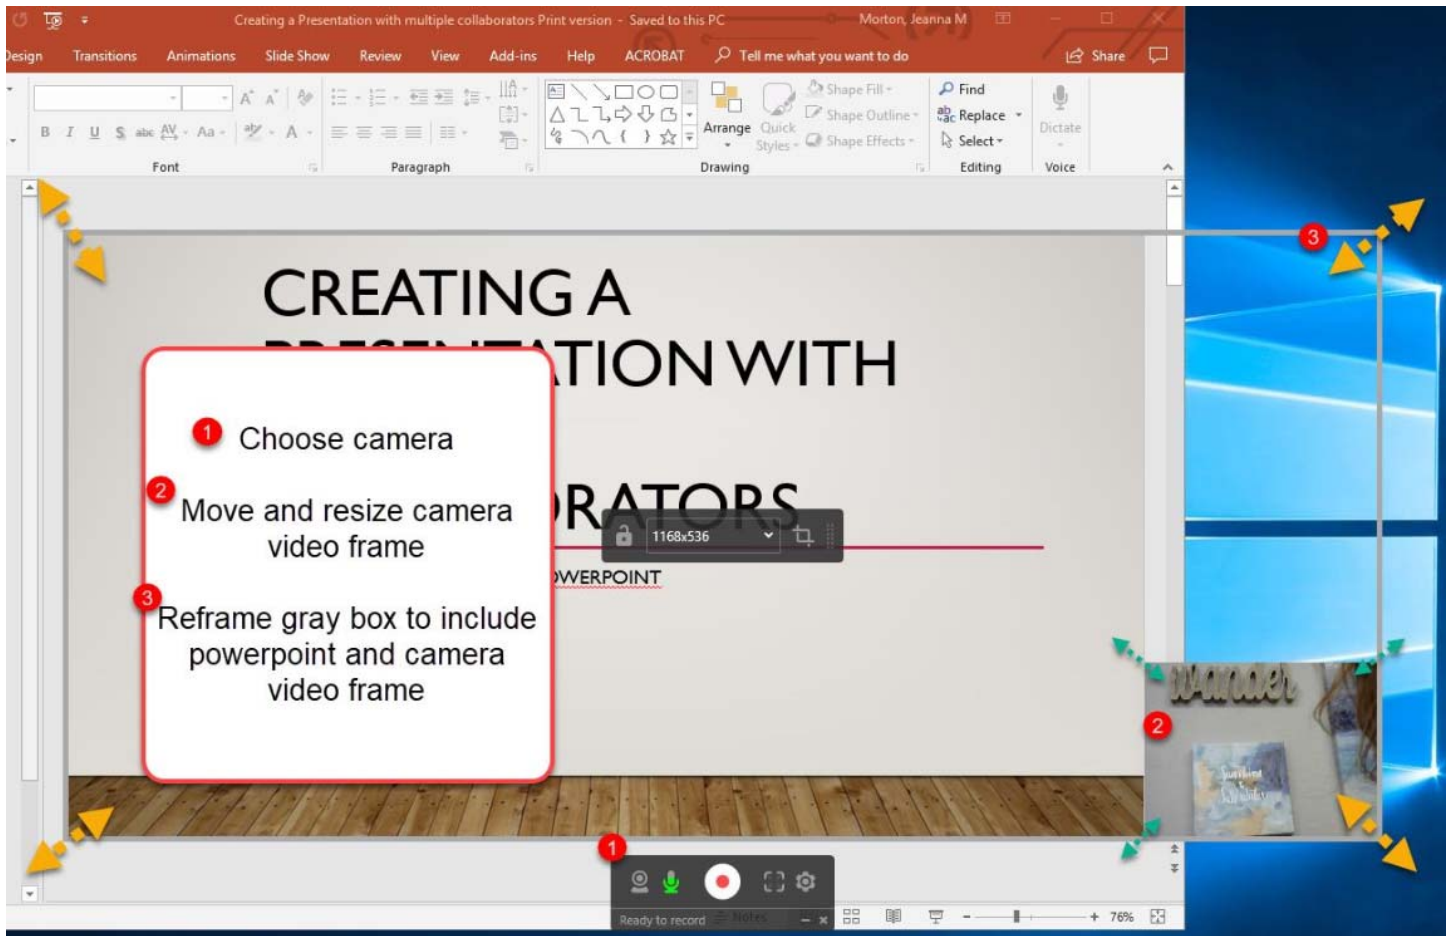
Creating a Presentation with multiple collaborators Print version - Saved to this PC
Morton, Jeanna M

Design Transitions Animations Slide Show Review View Add-ins Help ACROBAT Tell me what you want to do Share

Font Paragraph
Arrange Quick Styles
Shape Fill
Shape Outline
Shape Effects
Drawing
Find
Replace
Select
Editing
Dictate
Voice

CREATING A PRESENTATION WITH COLLABORATORS
POWERPOINT

1168x536

1 Choose camera

2 Move and resize camera video frame

3 Reframe gray box to include powerpoint and camera video frame

3

2

1

Ready to record
Notes
76%